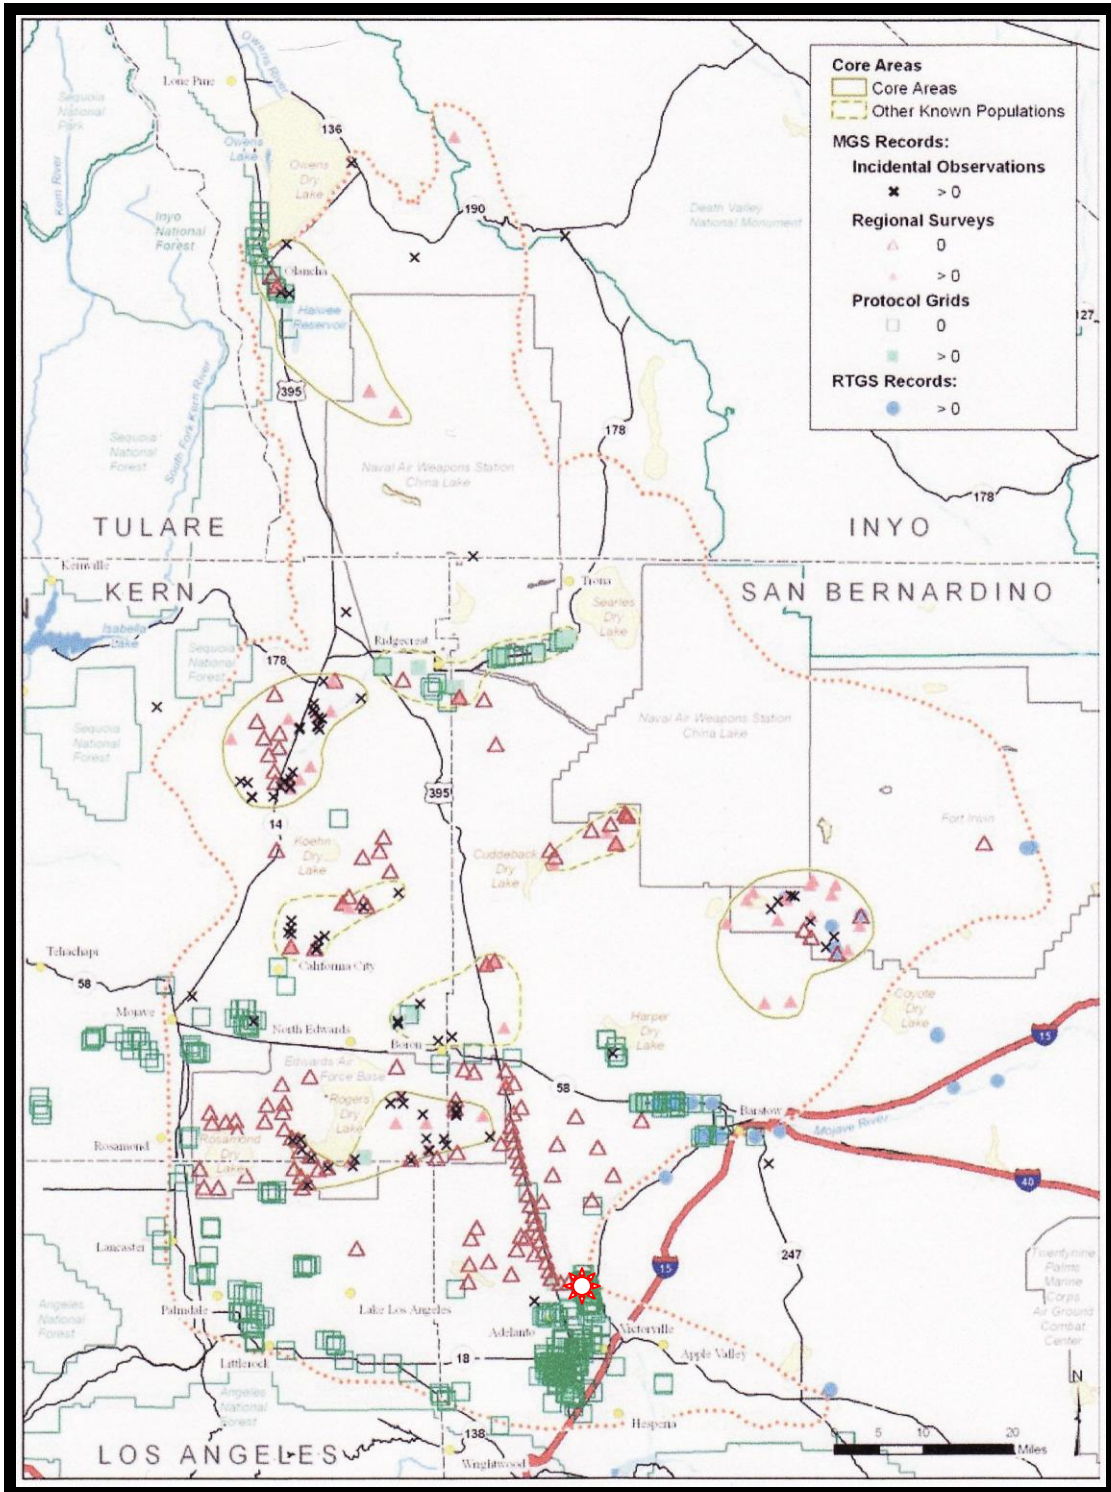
Core Areas
Core Areas
Other Known Populations
MGS Records:
Incidental Observations
> 0
Regional Surveys
0
> 0
Protocol Grids
0
> 0
RTGS Records:
> 0

Lone Pine
Sequoia National Park
Kern River
Owens River
Owens Lake
Owens Dry Lake
136
190
Inyo National Forest
Olancha
Haiwee Reservoir
Death Valley National Monument
395
Sequoia National Forest
South Fork Kern River
178
Naval Air Weapons Station China Lake
127
178
TULARE
INYO
Kernville
KERN
SAN BERNARDINO
Trona
Searles Dry Lake
Isabella Lake
Sequoia National Forest
Ridgecrest
178
Sequoia National Forest
Naval Air Weapons Station China Lake
395
14
Koehn Dry Lake
Cuddeback Dry Lake
Fort Irwin
Tehachapi
58
California City
Mojave
North Edwards
Boron
Harper Dry Lake
Coyote Dry Lake
15
Edwards Air Force Base
58
Barstow
Rogers Dry Lake
Mojave River
Rosamond
Rosamond Dry Lake
40
Lancaster
247
15
Twentynine Palms Marine Corps Air Ground Combat Center
Angeles National Forest
Palmdale
Lake Los Angeles
Adelanto
Victorville
Littlerock
18
Apple Valley
Angeles National Forest
Hesperia
LOS ANGELES
138
Wrightwood
N
0 5 10 20
Miles